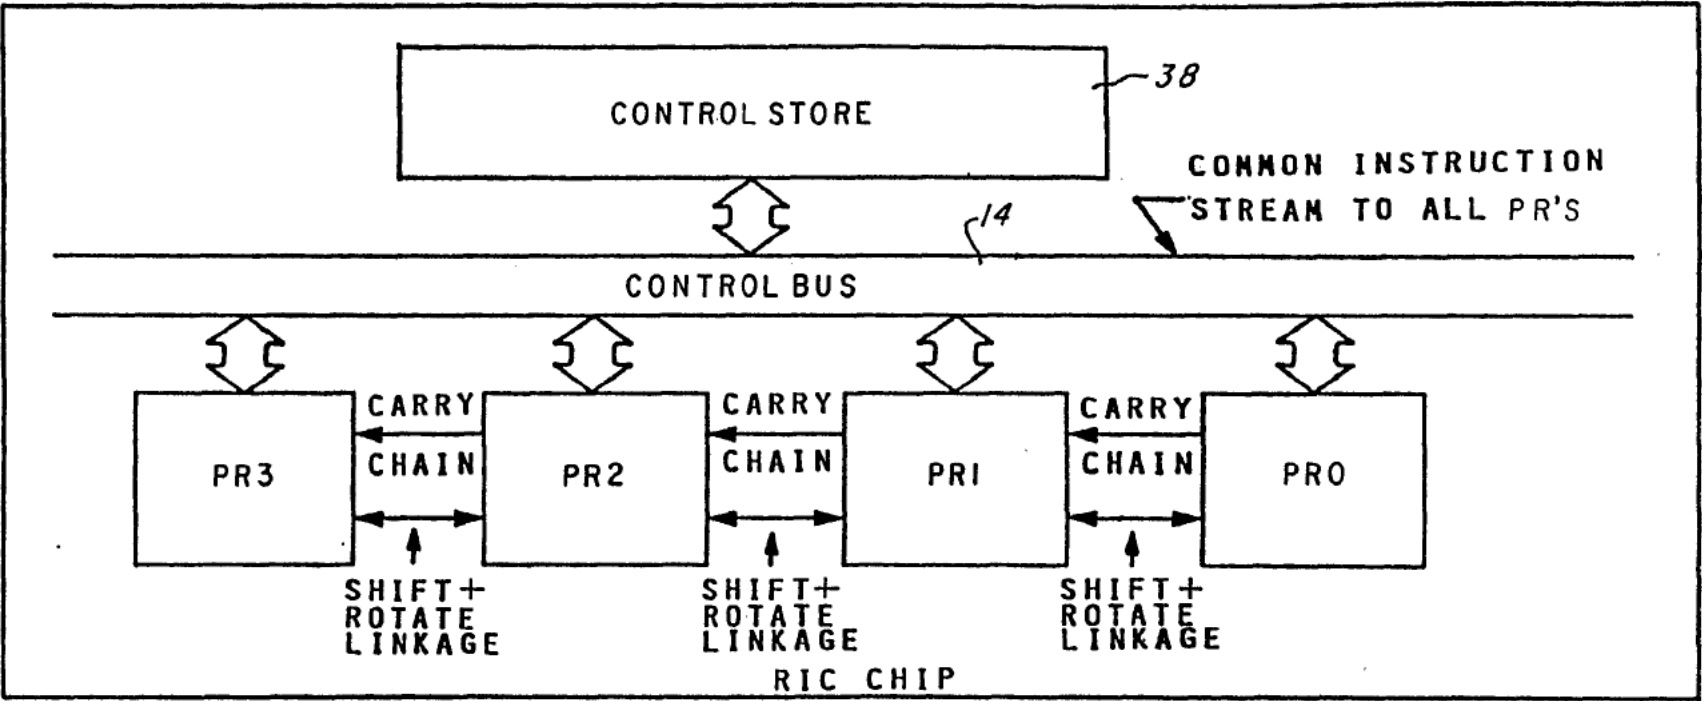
CONTROL STORE

38

COMMON INSTRUCTION STREAM TO ALL PR'S

14

CONTROL BUS

PR3

CARRY CHAIN

PR2

CARRY CHAIN

PRI

CARRY CHAIN

PRO

SHIFT+ ROTATE LINKAGE

SHIFT+ ROTATE LINKAGE

SHIFT+ ROTATE LINKAGE

RIC CHIP